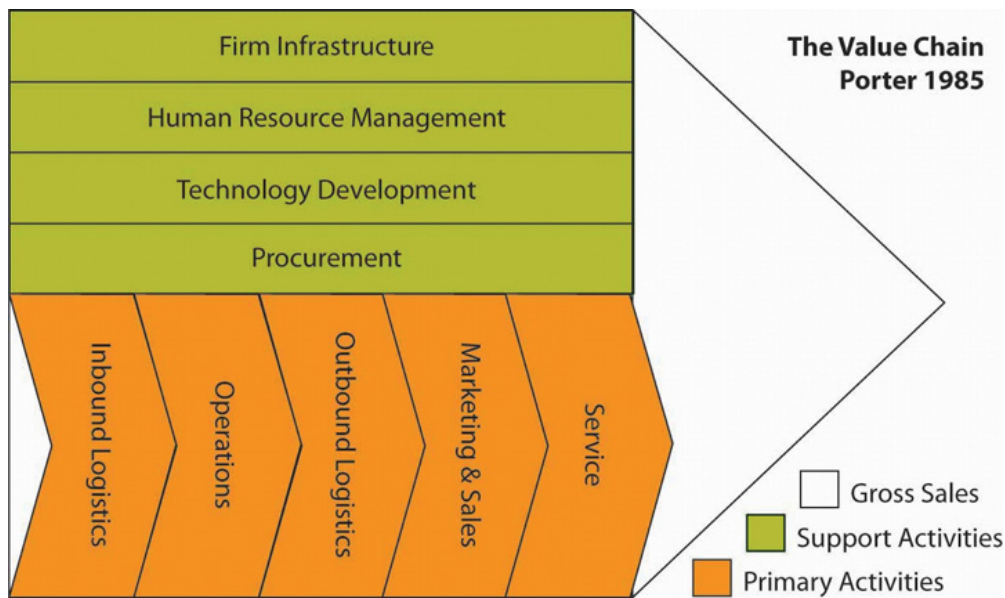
The Value Chain
Porter 1985

Firm Infrastructure

Human Resource Management

Technology Development

Procurement

Inbound Logistics

Operations

Outbound Logistics

Marketing & Sales

Service

Gross Sales

Support Activities

Primary Activities